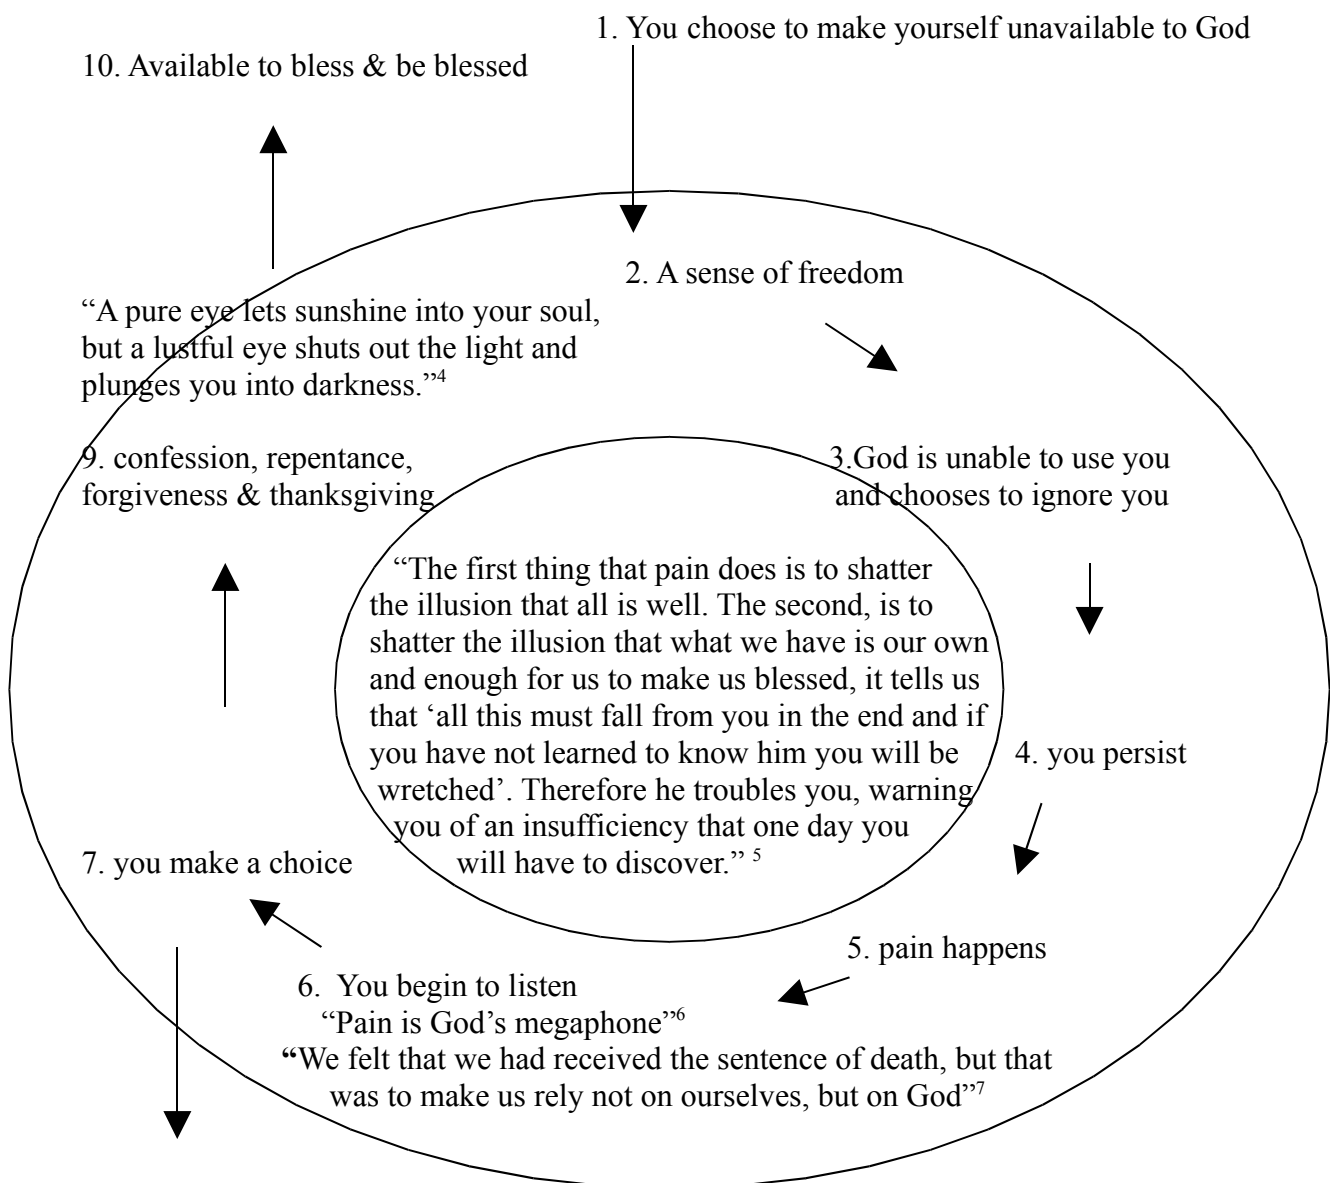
1. You choose to make yourself unavailable to God

10. Available to bless & be blessed

2. A sense of freedom

“A pure eye lets sunshine into your soul, but a lustful eye shuts out the light and plunges you into darkness.”$^4$

9. confession, repentance, forgiveness & thanksgiving

3.God is unable to use you and chooses to ignore you

“The first thing that pain does is to shatter the illusion that all is well. The second, is to shatter the illusion that what we have is our own and enough for us to make us blessed, it tells us that ‘all this must fall from you in the end and if you have not learned to know him you will be wretched’. Therefore he troubles you, warning you of an insufficiency that one day you will have to discover.” $^5$

4. you persist

7. you make a choice

5. pain happens

6. You begin to listen
“Pain is God’s megaphone”$^6$
“We felt that we had received the sentence of death, but that was to make us rely not on ourselves, but on God”$^7$